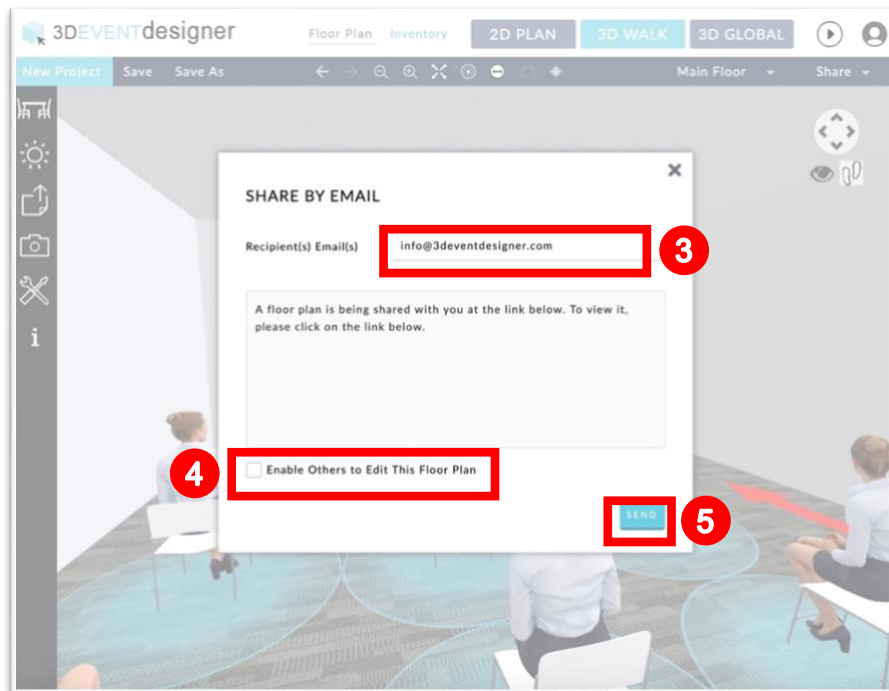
3DEVENTdesigner

Floor Plan Inventory

2D PLAN 3D WALK 3D GLOBAL

New Project Save Save As

Main Floor Share

i

SHARE BY EMAIL

Recipient(s) Email(s) info@3deventdesigner.com

3

A floor plan is being shared with you at the link below. To view it, please click on the link below.

4

Enable Others to Edit This Floor Plan

SEND

5